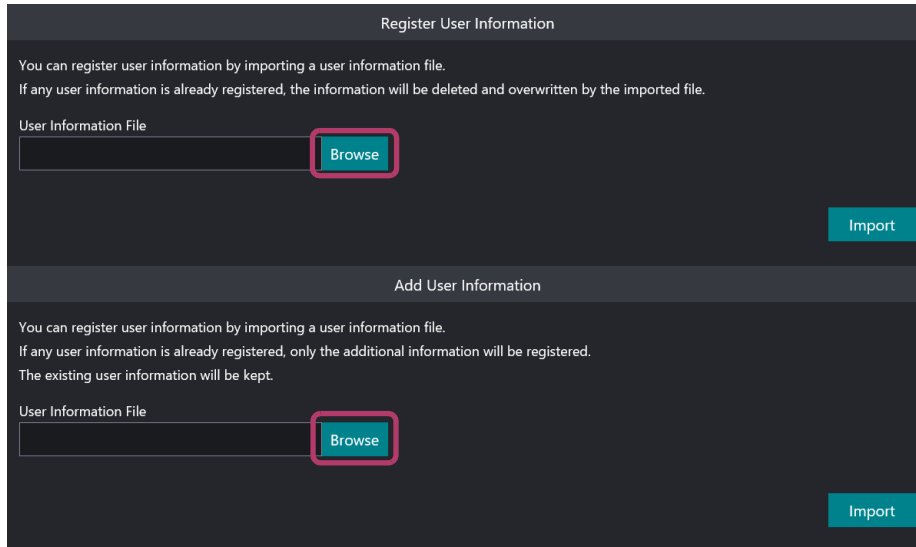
Register User Information

You can register user information by importing a user information file.
If any user information is already registered, the information will be deleted and overwritten by the imported file.

User Information File

Browse

Import

Add User Information

You can register user information by importing a user information file.
If any user information is already registered, only the additional information will be registered.
The existing user information will be kept.

User Information File

Browse

Import